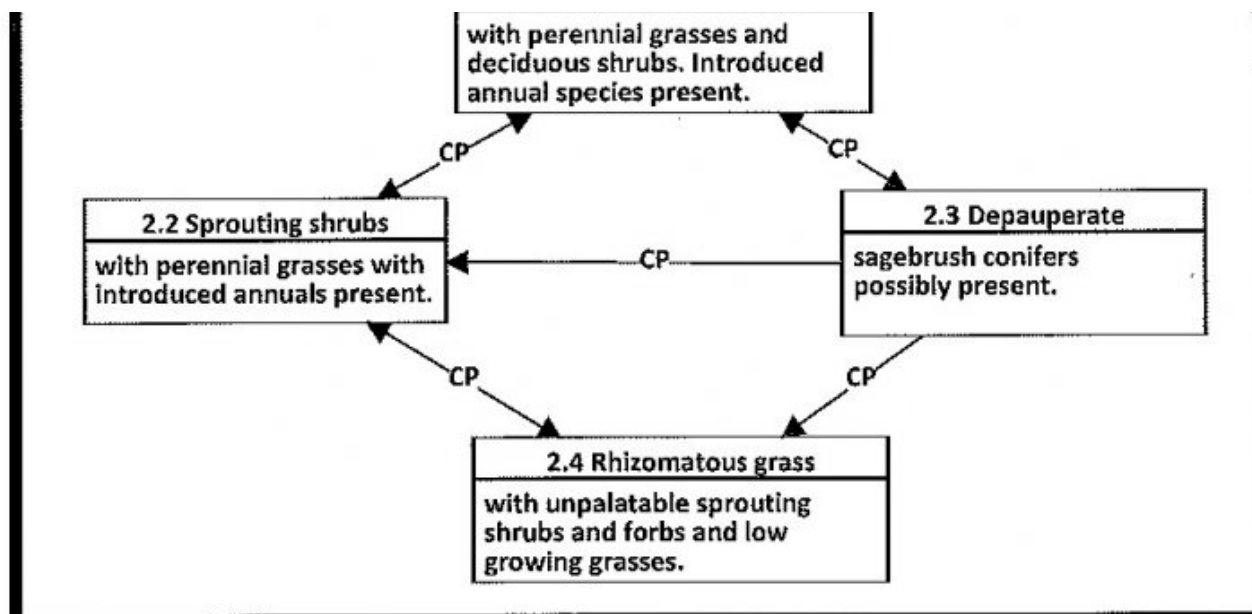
with perennial grasses and deciduous shrubs. Introduced annual species present.

CP

CP

2.2 Sprouting shrubs

with perennial grasses with introduced annuals present.

CP

2.3 Depauperate

sagebrush conifers possibly present.

CP

CP

2.4 Rhizomatous grass

with unpalatable sprouting shrubs and forbs and low growing grasses.